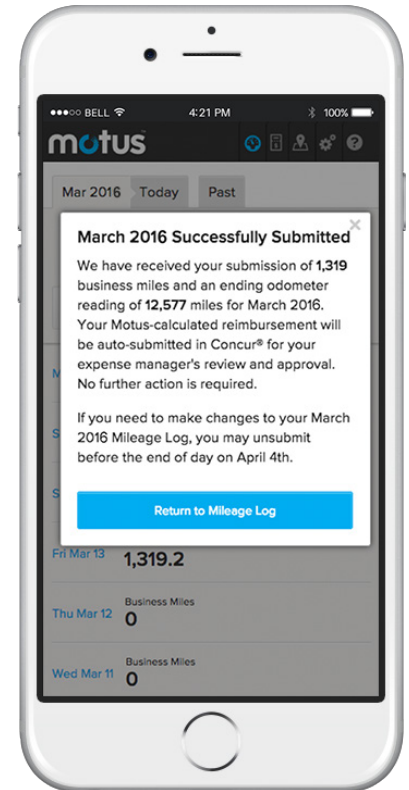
●●●○○ BELL 4:21 PM 100%

motus

Mar 2016 Today Past

×

March 2016 Successfully Submitted

We have received your submission of **1,319** business miles and an ending odometer reading of **12,577** miles for March 2016. Your Motus-calculated reimbursement will be auto-submitted in Concur® for your expense manager's review and approval. No further action is required.

If you need to make changes to your March 2016 Mileage Log, you may unsubmit before the end of day on April 4th.

Return to Mileage Log

M

S

S

Fri Mar 13 1,319.2

Thu Mar 12 Business Miles 0

Wed Mar 11 Business Miles 0